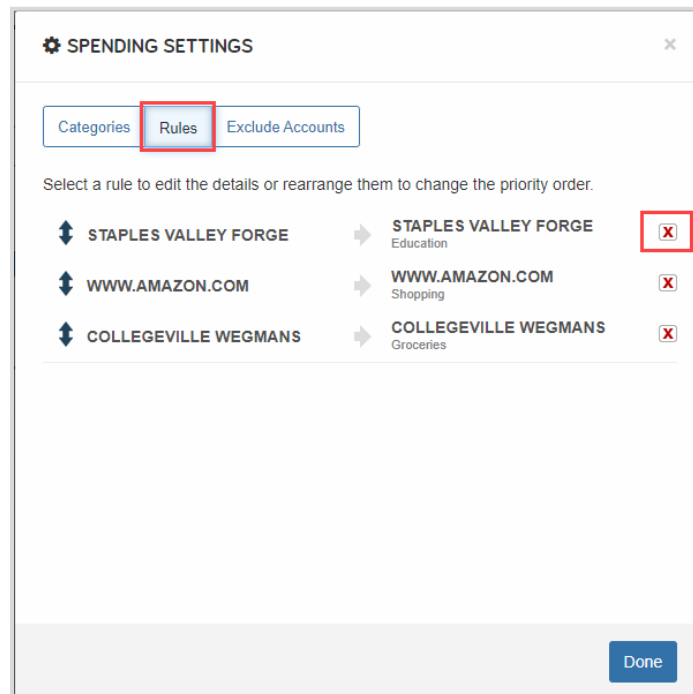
SPENDING SETTINGS

×

Categories Rules Exclude Accounts

Select a rule to edit the details or rearrange them to change the priority order.

STAPLES VALLEY FORGE STAPLES VALLEY FORGE Education

WWW.AMAZON.COM WWW.AMAZON.COM Shopping

COLLEGEVILLE WEGMANS COLLEGEVILLE WEGMANS Groceries

Done